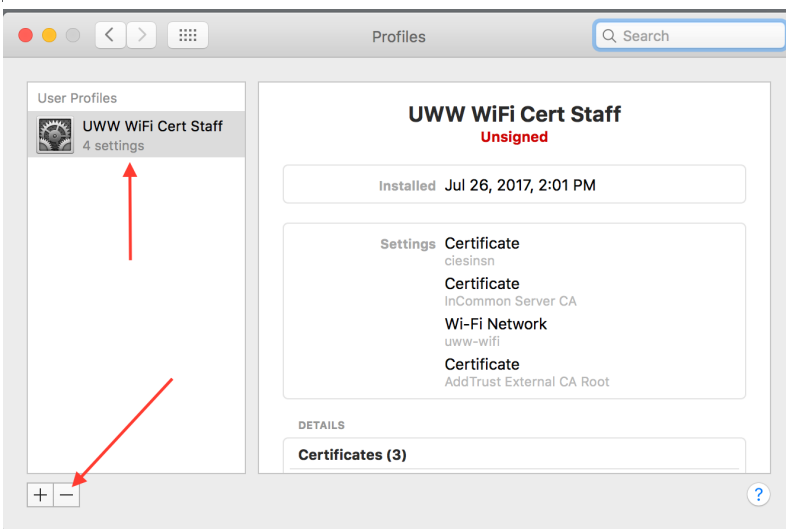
Profiles

Search

User Profiles

UWW WiFi Cert Staff
4 settings

UWW WiFi Cert Staff
Unsigned

Installed Jul 26, 2017, 2:01 PM

Settings Certificate
ciesinsn
Certificate
InCommon Server CA
Wi-Fi Network
uww-wifi
Certificate
AddTrust External CA Root

DETAILS

Certificates (3)

+ −

?